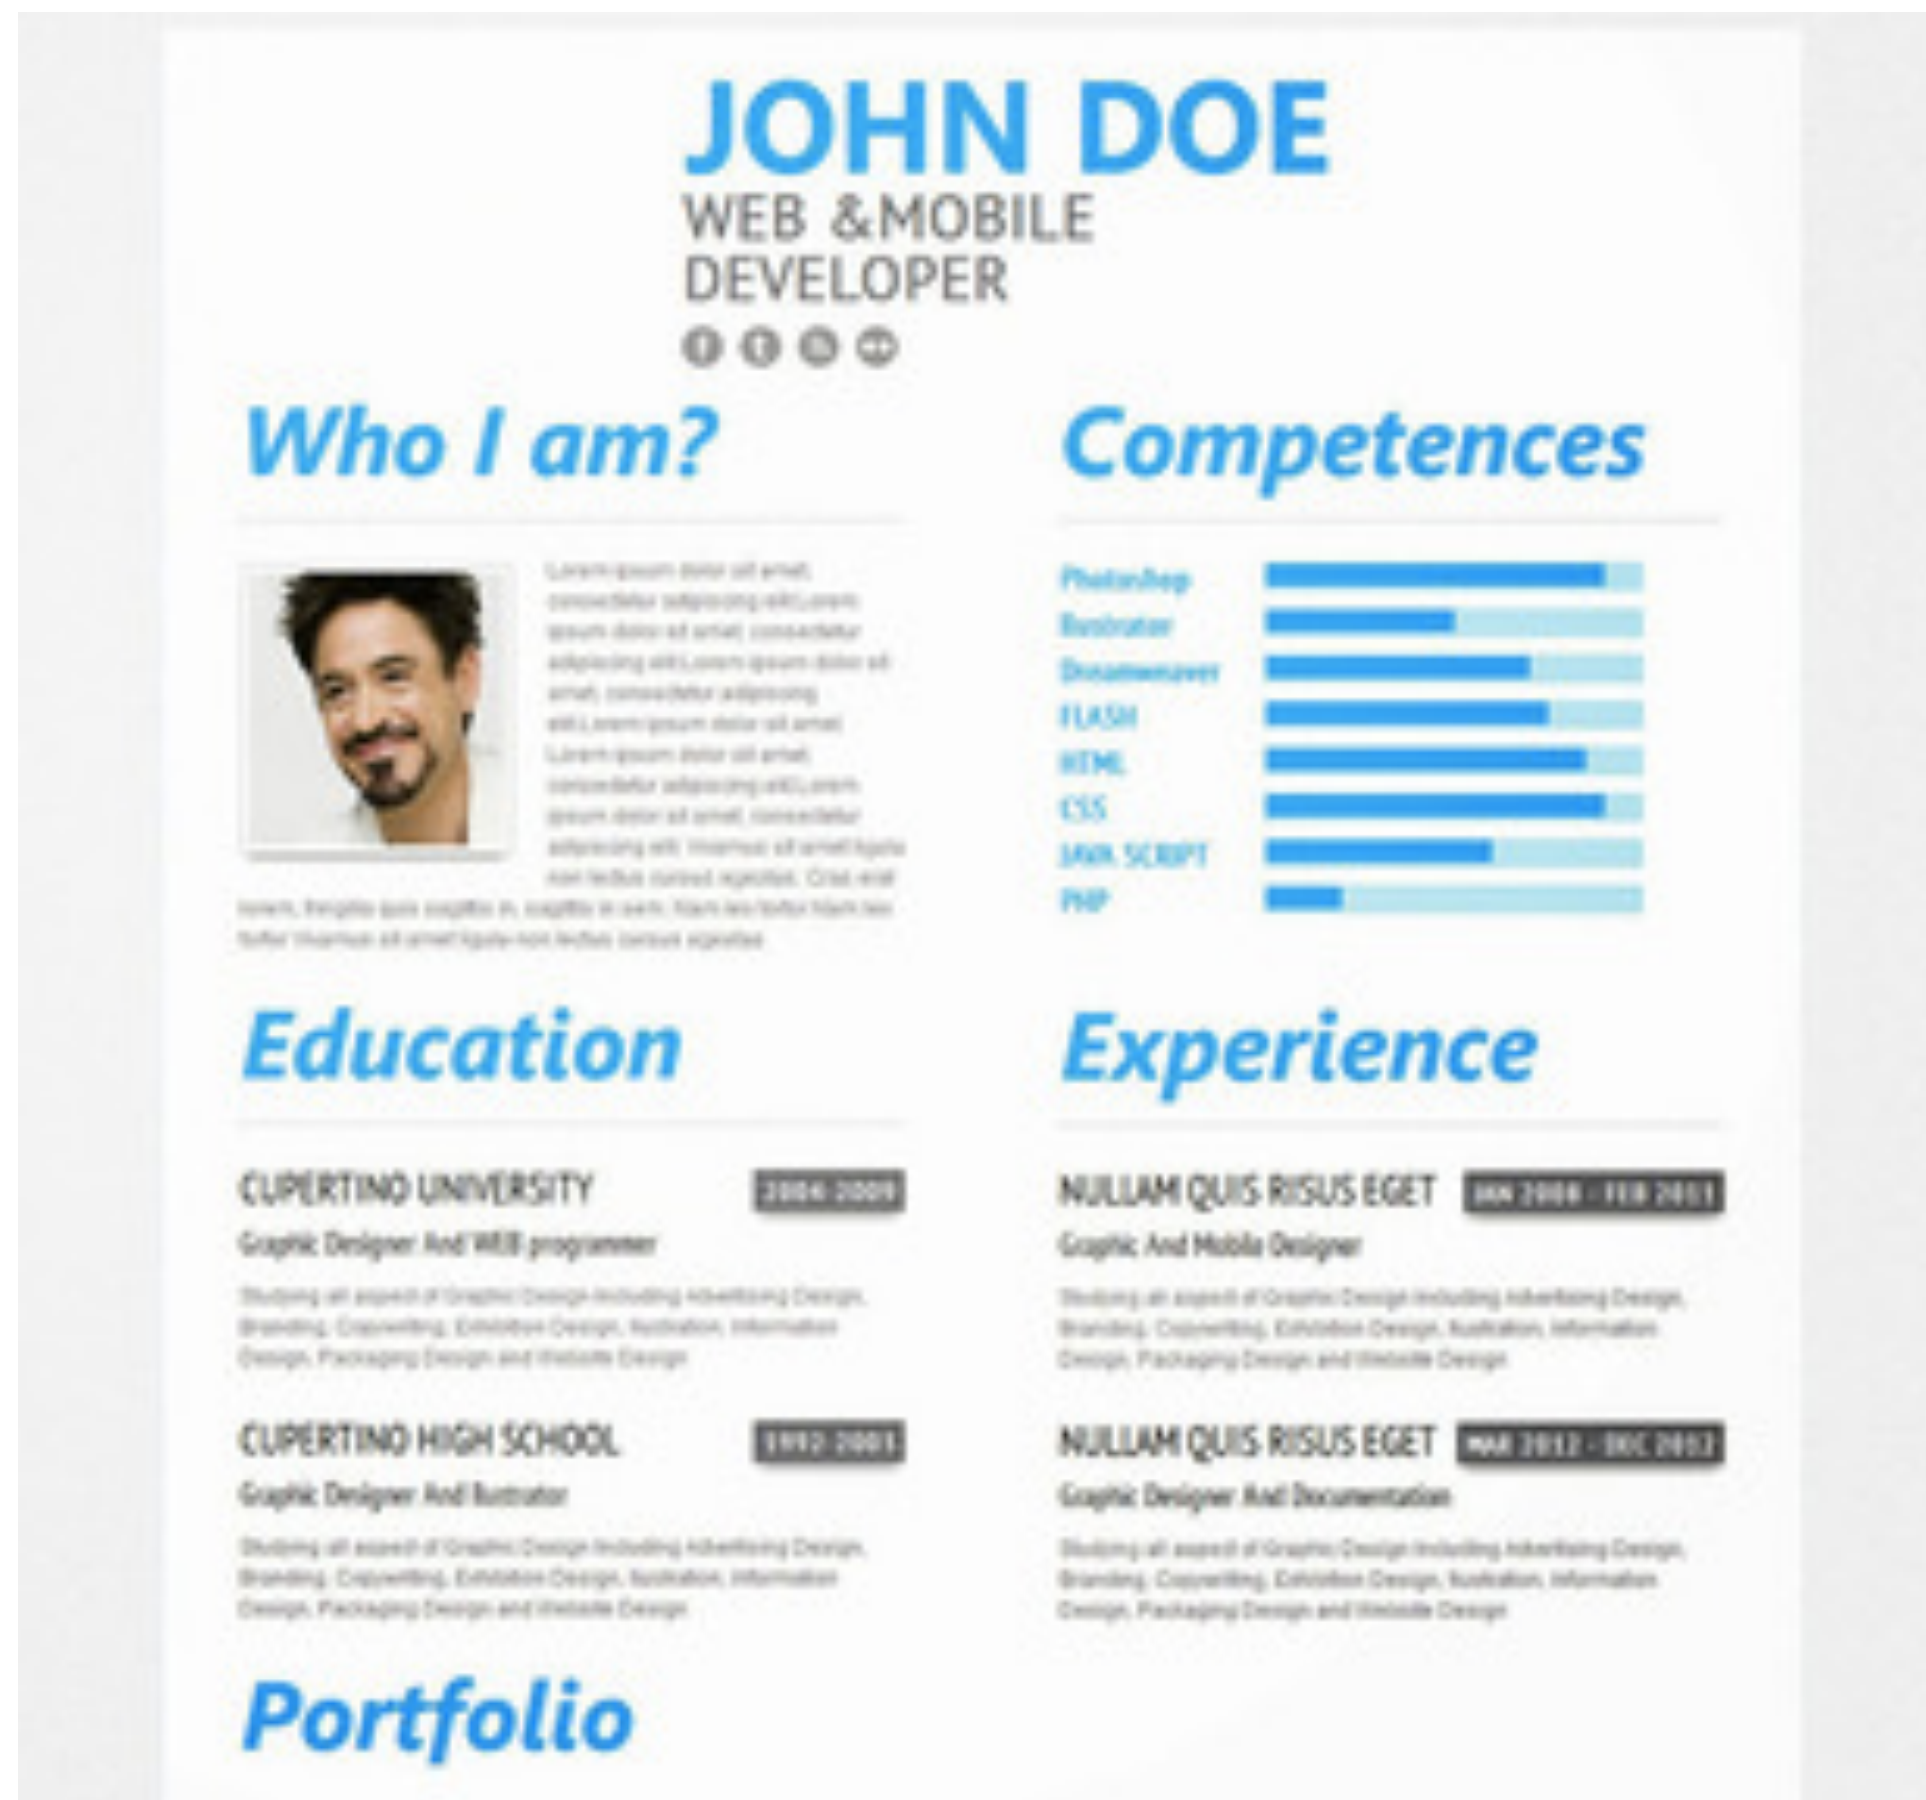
JOHN DOE
WEB &MOBILE DEVELOPER

Who I am?

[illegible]

Competences

Photoshop
Illustrator
Dreamweaver
FLASH
HTML
CSS
JAVA SCRIPT
PHP

Education

CUPERTINO UNIVERSITY
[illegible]
Graphic Designer And WEB programmer
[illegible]

CUPERTINO HIGH SCHOOL
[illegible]
Graphic Designer And Illustrator
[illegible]

Experience

NULLAM QUIS RISUS EGET
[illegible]
Graphic And Mobile Designer
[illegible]

NULLAM QUIS RISUS EGET
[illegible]
Graphic Designer And Documentation
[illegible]

Portfolio